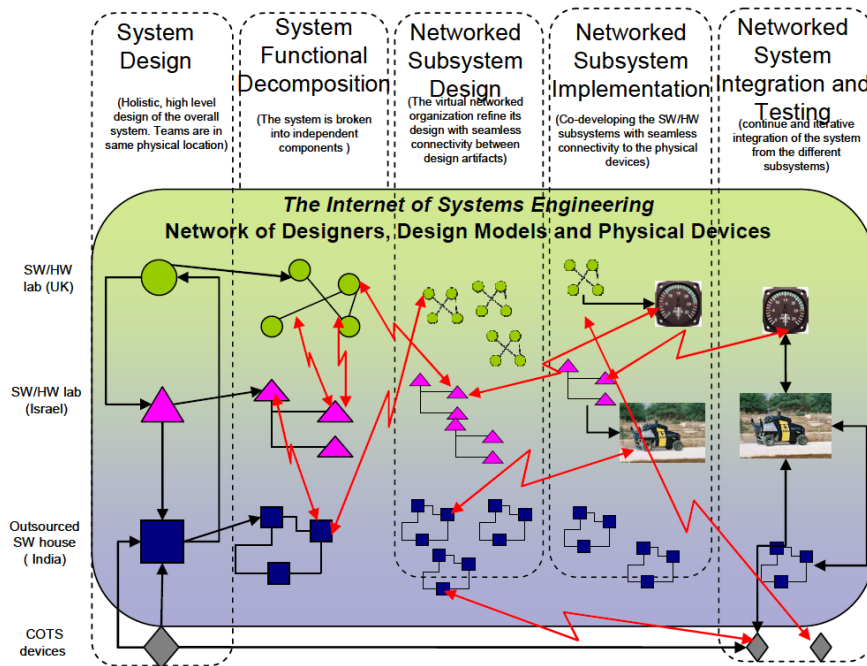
System Design

(Holistic, high level design of the overall system. Teams are in same physical location)

System Functional Decomposition

(The system is broken into independent components )

Networked Subsystem Design

(The virtual networked organization refine its design with seamless connectivity between design artifacts)

Networked Subsystem Implementation

(Co-developing the SW/HW subsystems with seamless connectivity to the physical devices)

Networked System Integration and Testing

(continue and iterative integration of the system from the different subsystems)

The Internet of Systems Engineering

Network of Designers, Design Models and Physical Devices

SW/HW lab (UK)

SW/HW lab (Israel)

Outsourced SW house ( India)

COTS devices